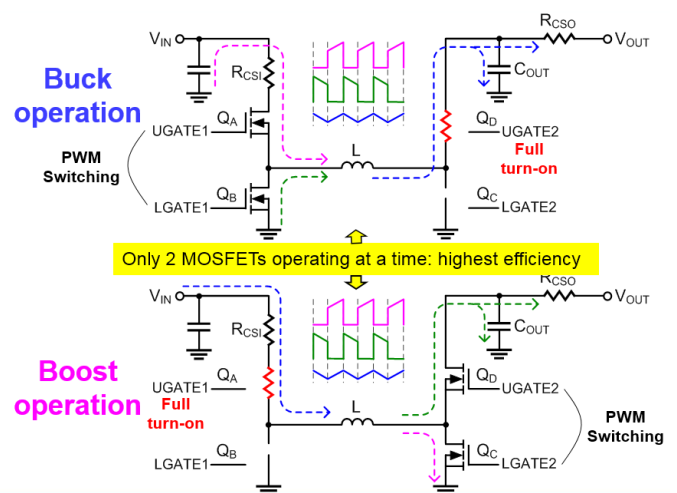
Buck operation

$V_{IN}$

$R_{CSI}$

$Q_A$

UGATE1

PWM Switching

$Q_B$

LGATE1

L

$R_{CSO}$

$V_{OUT}$

$C_{OUT}$

$Q_D$

UGATE2

Full turn-on

$Q_C$

LGATE2

Only 2 MOSFETs operating at a time: highest efficiency

Boost operation

$V_{IN}$

$R_{CSI}$

UGATE1

$Q_A$

Full turn-on

$Q_B$

LGATE1

L

$R_{CSO}$

$V_{OUT}$

$C_{OUT}$

$Q_D$

UGATE2

PWM Switching

$Q_C$

LGATE2